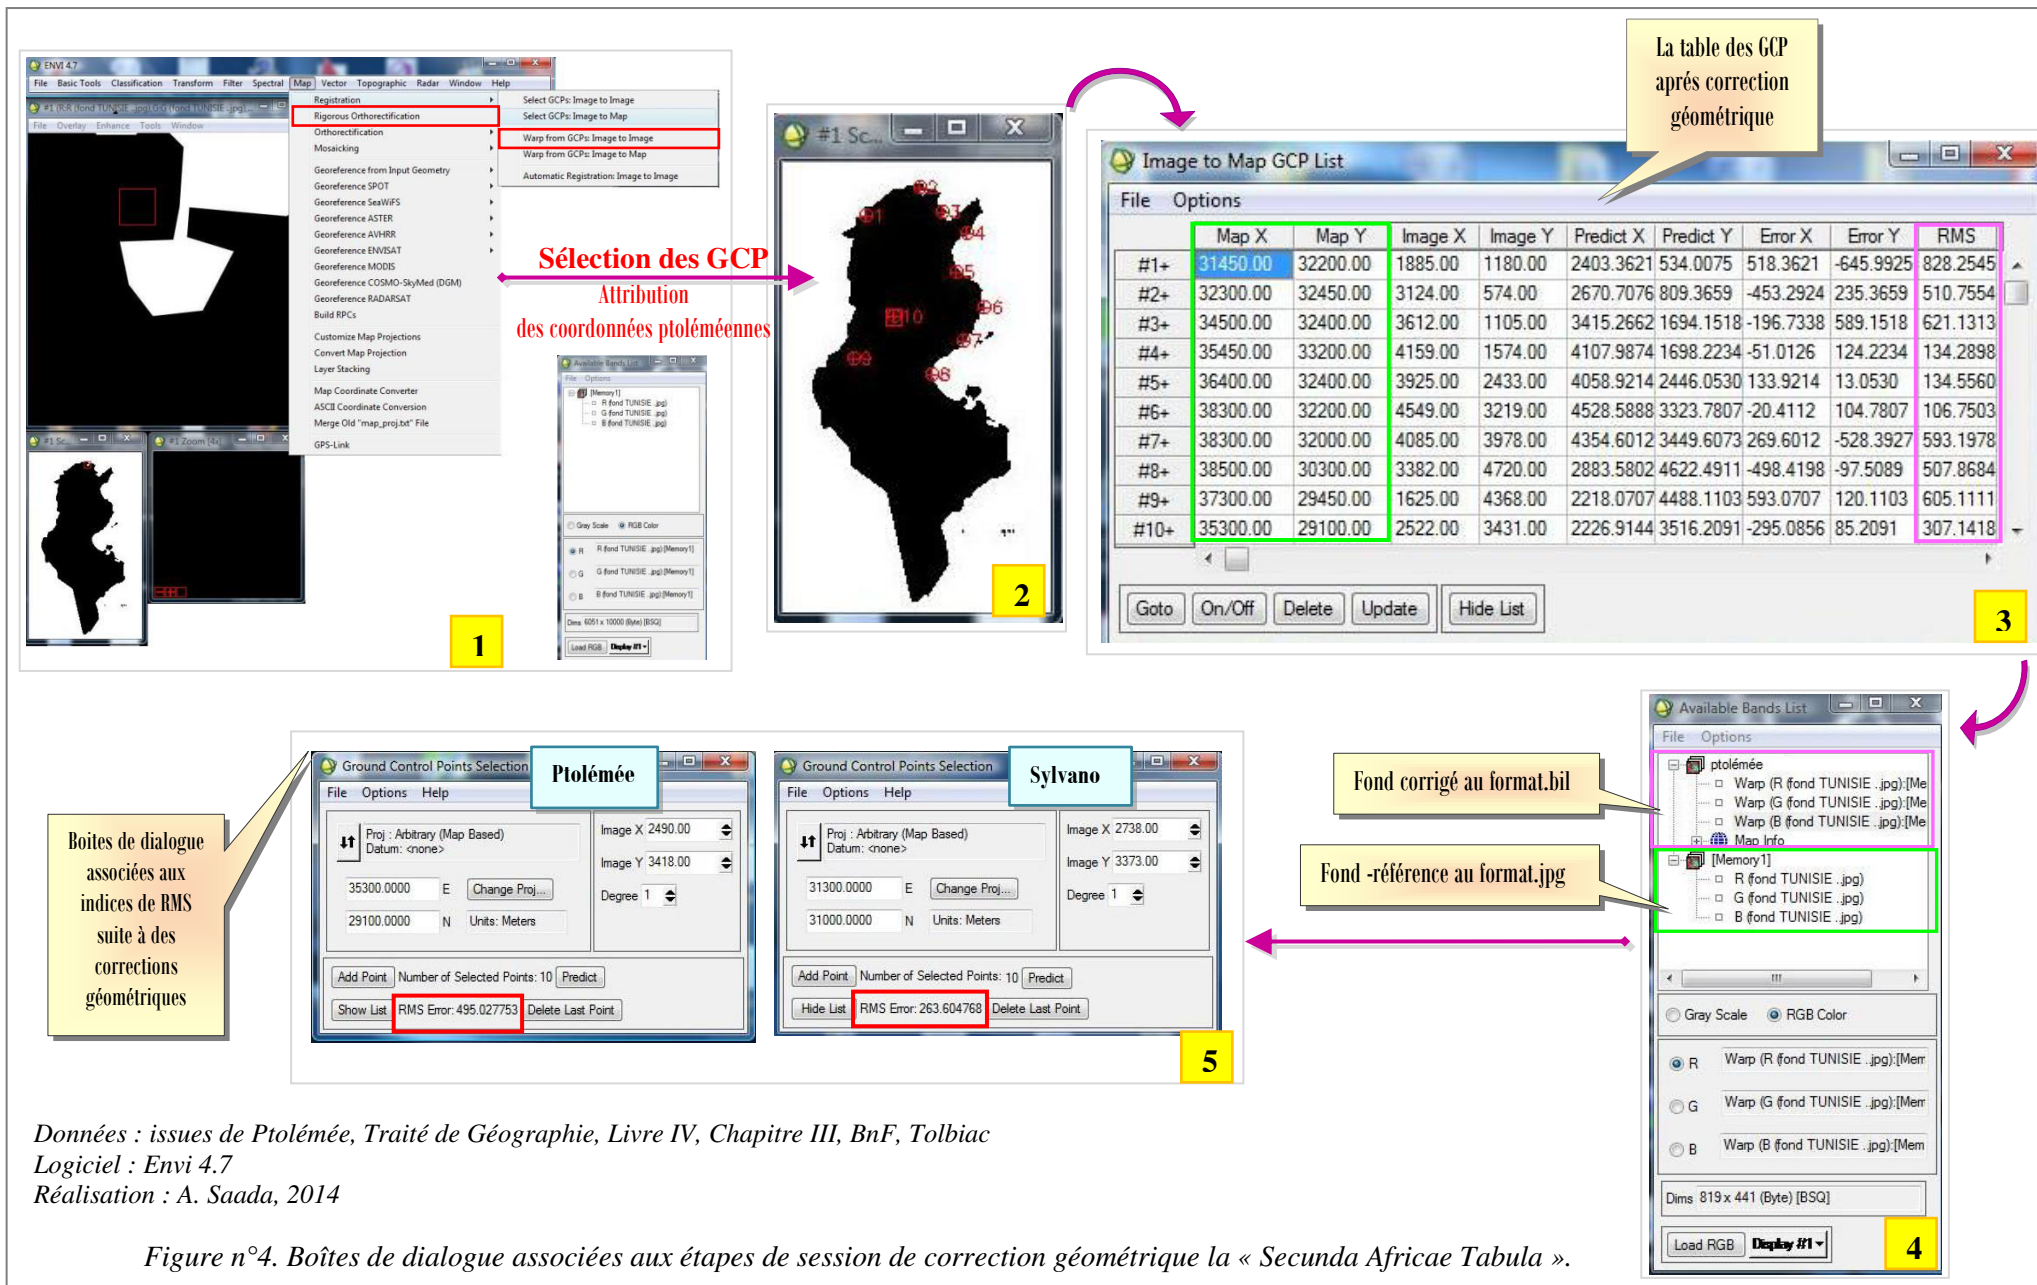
ENVI 4.7

File Basic Tools Classification Transform Filter Spectral Map Vector Topographic Radar Window Help

#1 (R:R fond TUNISIE .jpg),G:G fond TUNISIE .jpg)

File Overlay Enhance Tools Window

Registration
Rigorous Orthorectification
Orthorectification
Mosaicking
Georeference from Input Geometry
Georeference SPOT
Georeference SeaWiFS
Georeference ASTER
Georeference AVHRR
Georeference ENVISAT
Georeference MODIS
Georeference COSMO-SkyMed (DGM)
Georeference RADARSAT
Build RPCs
Customize Map Projections
Convert Map Projection
Layer Stacking
Map Coordinate Converter
ASCII Coordinate Conversion
Merge Old "map_proj.txt" File
GPS-Link

Select GCPs: Image to Image
Select GCPs: Image to Map
Warp from GCPs: Image to Image
Warp from GCPs: Image to Map
Automatic Registration: Image to Image

Sélection des GCP
Attribution
des coordonnées ptoléméennes

1

#1 Sc...

2

La table des GCP aprés correction géométrique

Image to Map GCP List

File Options

| | Map X | Map Y | Image X | Image Y | Predict X | Predict Y | Error X | Error Y | RMS |
|---|---|---|---|---|---|---|---|---|---|
| #1+ | 31450.00 | 32200.00 | 1885.00 | 1180.00 | 2403.3621 | 534.0075 | 518.3621 | -645.9925 | 828.2545 |
| #2+ | 32300.00 | 32450.00 | 3124.00 | 574.00 | 2670.7076 | 809.3659 | -453.2924 | 235.3659 | 510.7554 |
| #3+ | 34500.00 | 32400.00 | 3612.00 | 1105.00 | 3415.2662 | 1694.1518 | -196.7338 | 589.1518 | 621.1313 |
| #4+ | 35450.00 | 33200.00 | 4159.00 | 1574.00 | 4107.9874 | 1698.2234 | -51.0126 | 124.2234 | 134.2898 |
| #5+ | 36400.00 | 32400.00 | 3925.00 | 2433.00 | 4058.9214 | 2446.0530 | 133.9214 | 13.0530 | 134.5560 |
| #6+ | 38300.00 | 32200.00 | 4549.00 | 3219.00 | 4528.5888 | 3323.7807 | -20.4112 | 104.7807 | 106.7503 |
| #7+ | 38300.00 | 32000.00 | 4085.00 | 3978.00 | 4354.6012 | 3449.6073 | 269.6012 | -528.3927 | 593.1978 |
| #8+ | 38500.00 | 30300.00 | 3382.00 | 4720.00 | 2883.5802 | 4622.4911 | -498.4198 | -97.5089 | 507.8684 |
| #9+ | 37300.00 | 29450.00 | 1625.00 | 4368.00 | 2218.0707 | 4488.1103 | 593.0707 | 120.1103 | 605.1111 |
| #10+ | 35300.00 | 29100.00 | 2522.00 | 3431.00 | 2226.9144 | 3516.2091 | -295.0856 | 85.2091 | 307.1418 |

Goto On/Off Delete Update Hide List

3

Available Bands List
File Options
ptolémée
Warp (R fond TUNISIE .jpg):[Me
Warp (G fond TUNISIE .jpg):[Me
Warp (B fond TUNISIE .jpg):[Me
Map Info
[Memory1]
R fond TUNISIE .jpg)
G fond TUNISIE .jpg)
B fond TUNISIE .jpg)

Fond corrigé au format.bil

Fond -référence au format.jpg

Gray Scale RGB Color
R Warp (R fond TUNISIE .jpg):[Mem
G Warp (G fond TUNISIE .jpg):[Mem
B Warp (B fond TUNISIE .jpg):[Mem
Dims 819 x 441 (Byte) [BSQ]
Load RGB Display #1

4

Boites de dialogue associées aux indices de RMS suite à des corrections géométriques

Ground Control Points Selection
Ptolémée
File Options Help
Proj : Arbitrary (Map Based)
Datum: <none>
Image X 2490.00
Image Y 3418.00
35300.0000 E Change Proj...
29100.0000 N Units: Meters
Degree 1
Add Point Number of Selected Points: 10 Predict
Show List RMS Error: 495.027753 Delete Last Point

Ground Control Points Selection
Sylvano
File Options Help
Proj : Arbitrary (Map Based)
Datum: <none>
Image X 2738.00
Image Y 3373.00
31300.0000 E Change Proj...
31000.0000 N Units: Meters
Degree 1
Add Point Number of Selected Points: 10 Predict
Hide List RMS Error: 263.604768 Delete Last Point

5

Données : issues de Ptolémée, Traité de Géographie, Livre IV, Chapitre III, BnF, Tolbiac
Logiciel : Envi 4.7
Réalisation : A. Saada, 2014

Figure n°4. Boîtes de dialogue associées aux étapes de session de correction géométrique la « Secunda Africae Tabula ».